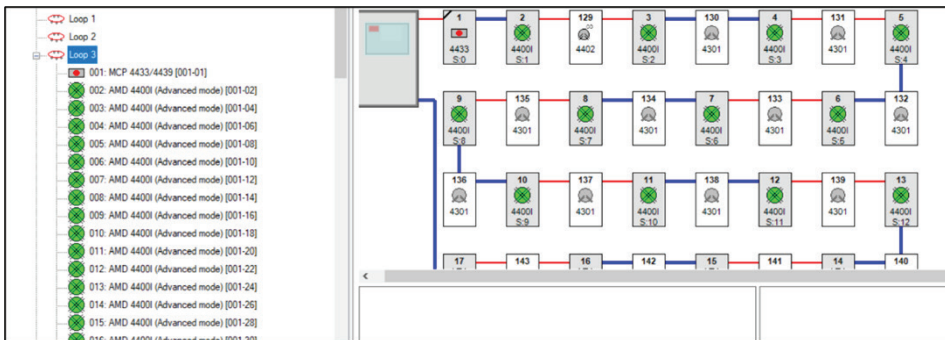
Loop 1
Loop 2
Loop 3
001: MCP 4433/4439 [001-01]
002: AMD 4400I (Advanced mode) [001-02]
003: AMD 4400I (Advanced mode) [001-04]
004: AMD 4400I (Advanced mode) [001-06]
005: AMD 4400I (Advanced mode) [001-08]
006: AMD 4400I (Advanced mode) [001-10]
007: AMD 4400I (Advanced mode) [001-12]
008: AMD 4400I (Advanced mode) [001-14]
009: AMD 4400I (Advanced mode) [001-16]
010: AMD 4400I (Advanced mode) [001-18]
011: AMD 4400I (Advanced mode) [001-20]
012: AMD 4400I (Advanced mode) [001-22]
013: AMD 4400I (Advanced mode) [001-24]
014: AMD 4400I (Advanced mode) [001-26]
015: AMD 4400I (Advanced mode) [001-28]
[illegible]

1 4433 S:0
2 4400I S:1
129 4402
3 4400I S:2
130 4301
4 4400I S:3
131 4301
5 4400I S:4

9 4400I S:8
135 4301
8 4400I S:7
134 4301
7 4400I S:6
133 4301
6 4400I S:5
132 4301

136 4301
10 4400I S:9
137 4301
11 4400I S:10
138 4301
12 4400I S:11
139 4301
13 4400I S:12

17
143
16
142
15
141
14
140